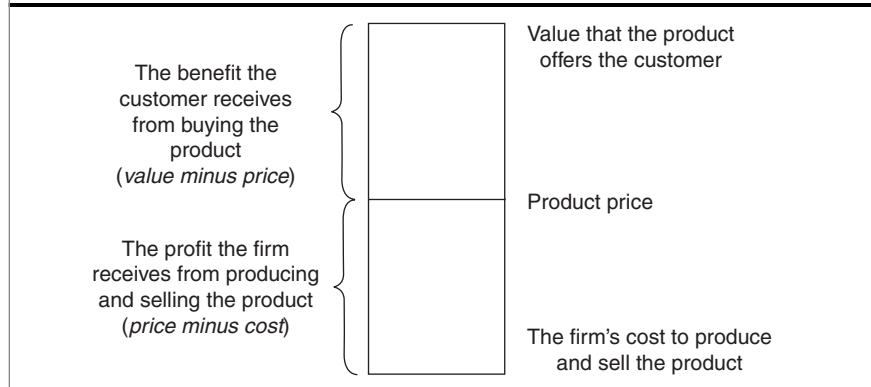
The benefit the customer receives from buying the product (value minus price)

The profit the firm receives from producing and selling the product (price minus cost)

Value that the product offers the customer

Product price

The firm's cost to produce and sell the product